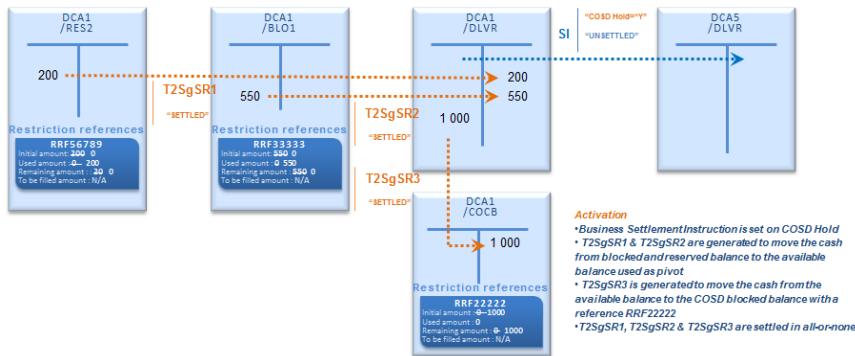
DCA1
/RES2

200

Restriction references
RRF56789
Initial amount: ~~200~~ 0
Used amount : ~~0~~ 200
Remaining amount : ~~20~~ 0
To be filled amount : N/A

T2SgSR1
"SETTLED"

DCA1
/BLO1

550

Restriction references
RRF33333
Initial amount: ~~550~~ 0
Used amount : ~~0~~ 550
Remaining amount : ~~550~~ 0
To be filled amount : N/A

T2SgSR2
"SETTLED"

T2SgSR3
"SETTLED"

DCA1
/DLVR

200
550
1 000

SI
"COSD Hold"="Y"
"UNSETTLED"

DCA5
/DLVR

DCA1
/COCB

1 000

Restriction references
RRF22222
Initial amount: ~~0~~ 1000
Used amount : 0
Remaining amount : ~~0~~ 1000
To be filled amount : N/A

Activation
•Business Settlement Instruction is set on COSD Hold
• T2SgSR1 & T2SgSR2 are generated to move the cash from blocked and reserved balance to the available balance used as pivot
• T2SgSR3 is generated to move the cash from the available balance to the COSD blocked balance with a reference RRF22222
•T2SgSR1, T2SgSR2 & T2SgSR3 are settled in all-or-none